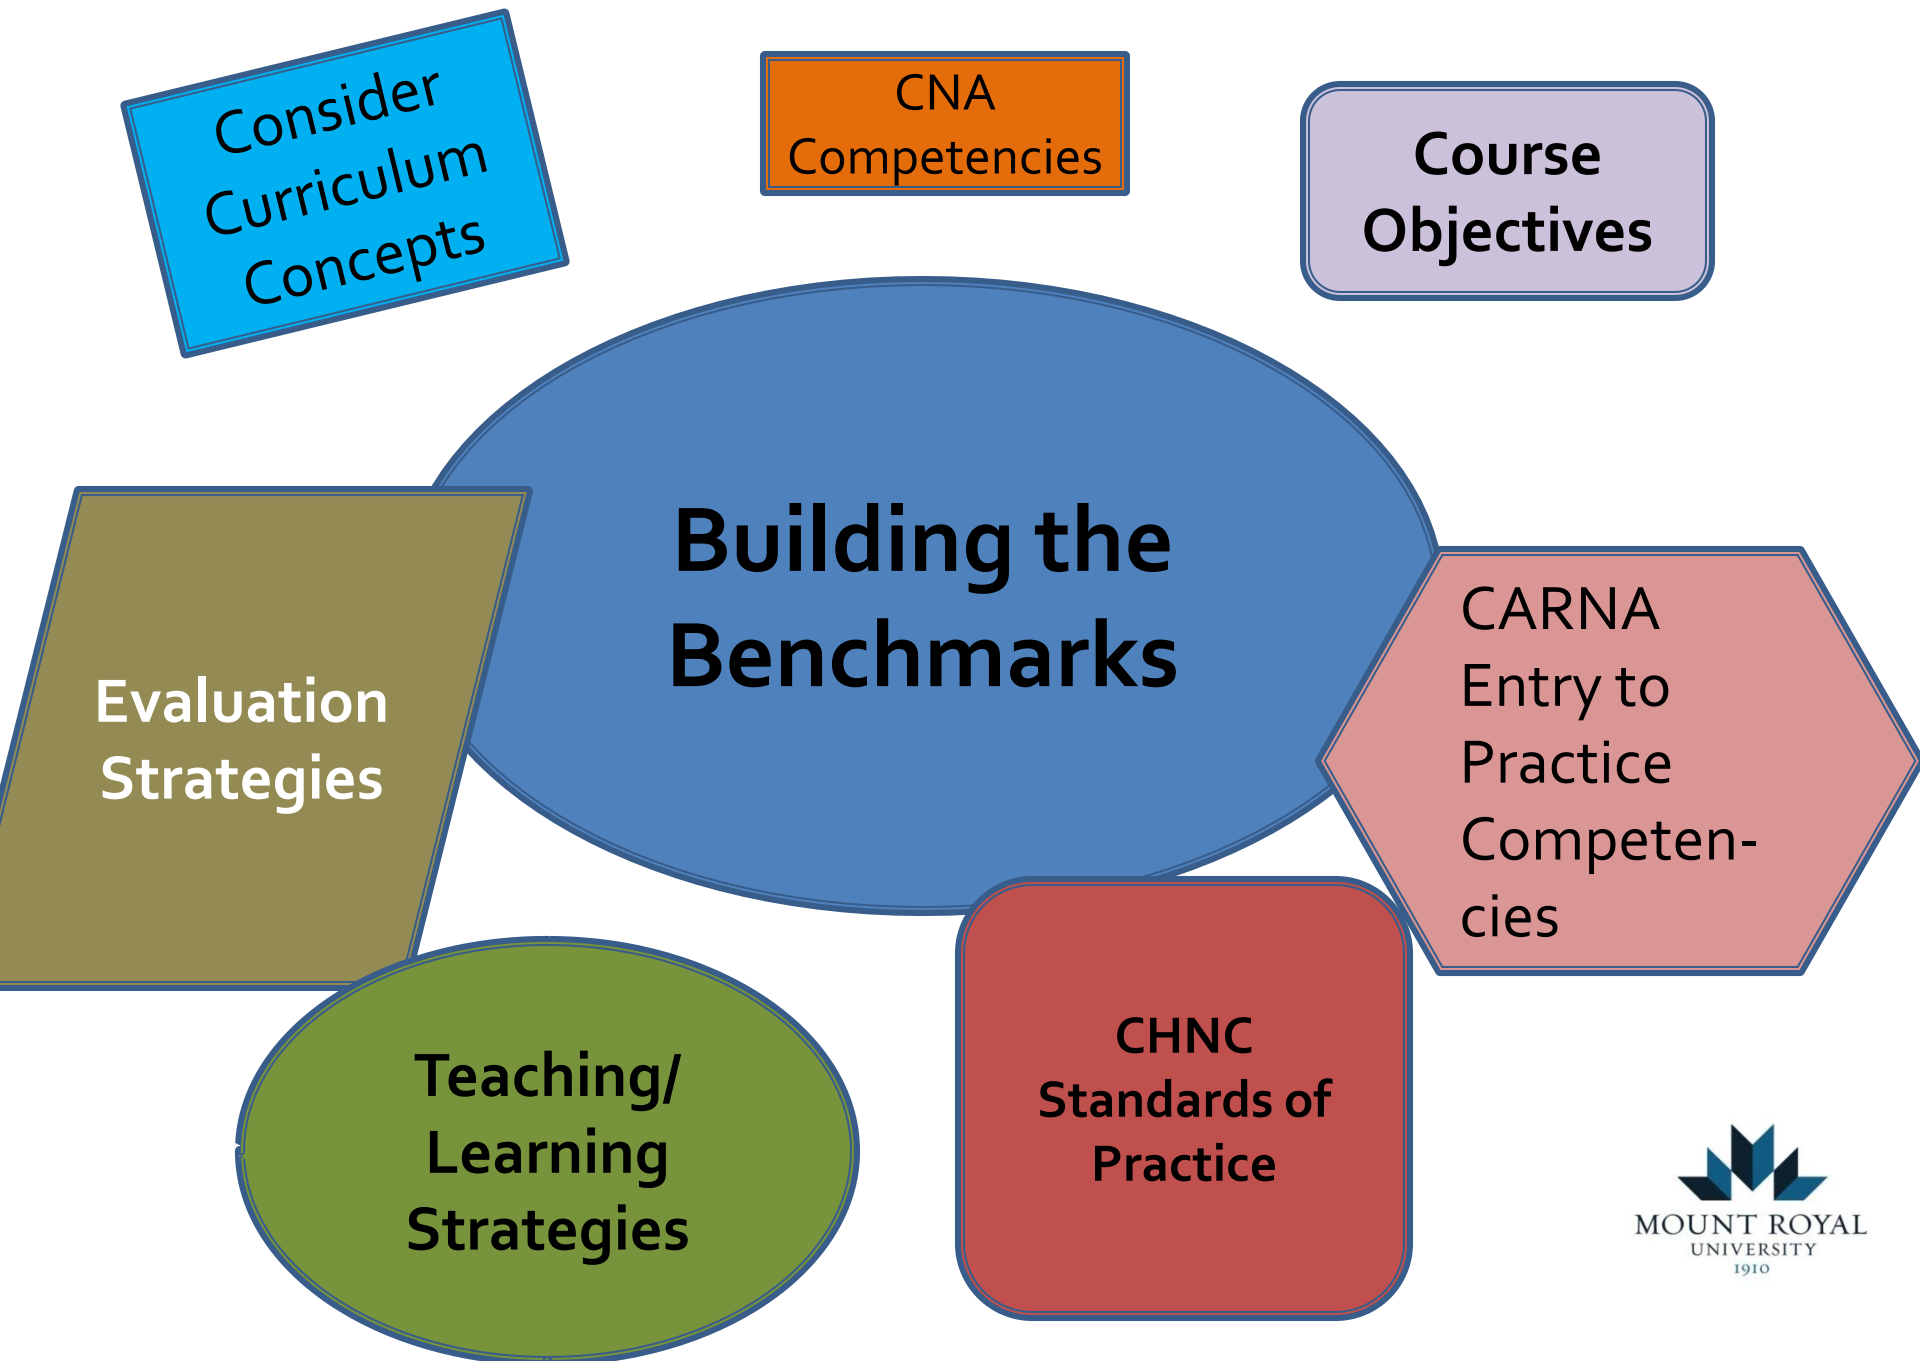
Consider Curriculum Concepts

CNA Competencies

Course Objectives

Building the Benchmarks

Evaluation Strategies

CARNA Entry to Practice Competencies

Teaching/ Learning Strategies

CHNC Standards of Practice

MOUNT ROYAL UNIVERSITY 1910